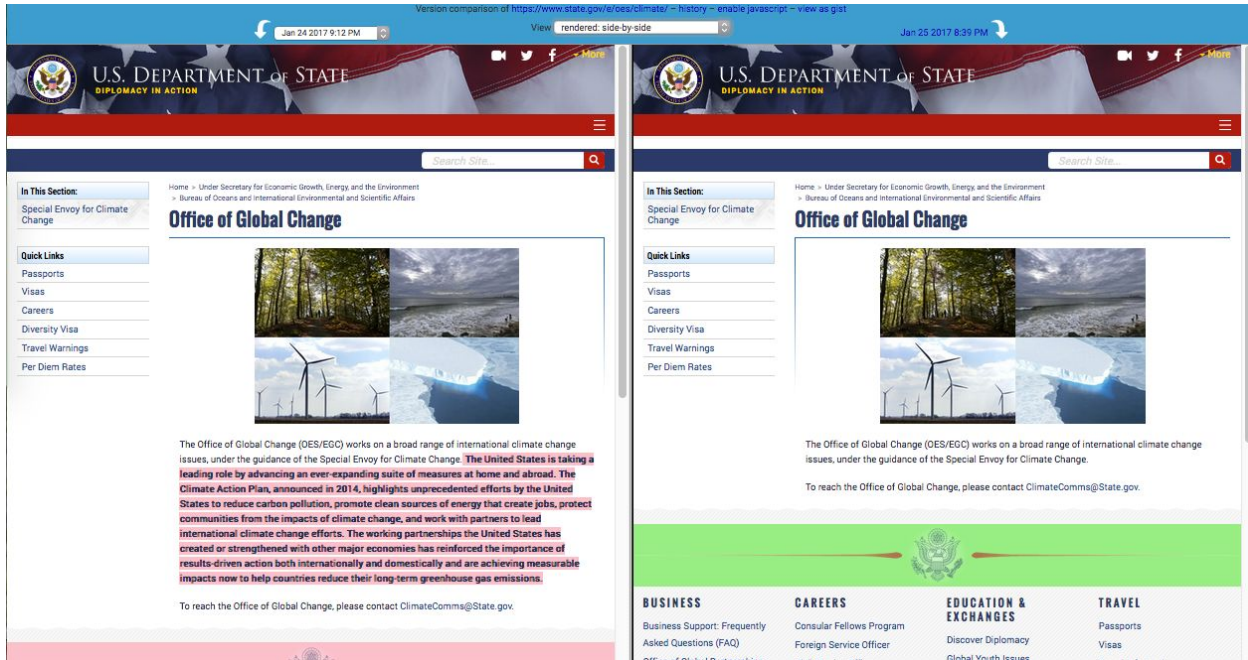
Version comparison of https://www.state.gov/e/oes/climate/ – history – enable javascript – view as gist

Jan 24 2017 9:12 PM

View rendered: side-by-side

Jan 25 2017 8:39 PM

U.S. DEPARTMENT OF STATE
DIPLOMACY IN ACTION

More

Search Site...

In This Section:
Special Envoy for Climate Change

Quick Links
Passports
Visas
Careers
Diversity Visa
Travel Warnings
Per Diem Rates

Home > Under Secretary for Economic Growth, Energy, and the Environment > Bureau of Oceans and International Environmental and Scientific Affairs

Office of Global Change

The Office of Global Change (OES/EGC) works on a broad range of international climate change issues, under the guidance of the Special Envoy for Climate Change. The United States is taking a leading role by advancing an ever-expanding suite of measures at home and abroad. The Climate Action Plan, announced in 2014, highlights unprecedented efforts by the United States to reduce carbon pollution, promote clean sources of energy that create jobs, protect communities from the impacts of climate change, and work with partners to lead international climate change efforts. The working partnerships the United States has created or strengthened with other major economies has reinforced the importance of results-driven action both internationally and domestically and are achieving measurable impacts now to help countries reduce their long-term greenhouse gas emissions.

To reach the Office of Global Change, please contact ClimateComms@State.gov.

U.S. DEPARTMENT OF STATE
DIPLOMACY IN ACTION

More

Search Site...

In This Section:
Special Envoy for Climate Change

Quick Links
Passports
Visas
Careers
Diversity Visa
Travel Warnings
Per Diem Rates

Home > Under Secretary for Economic Growth, Energy, and the Environment > Bureau of Oceans and International Environmental and Scientific Affairs

Office of Global Change

The Office of Global Change (OES/EGC) works on a broad range of international climate change issues, under the guidance of the Special Envoy for Climate Change.

To reach the Office of Global Change, please contact ClimateComms@State.gov.

BUSINESS
Business Support: Frequently Asked Questions (FAQ)
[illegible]

CAREERS
Consular Fellows Program
Foreign Service Officer
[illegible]

EDUCATION & EXCHANGES
Discover Diplomacy
Global Youth Issues

TRAVEL
Passports
Visas